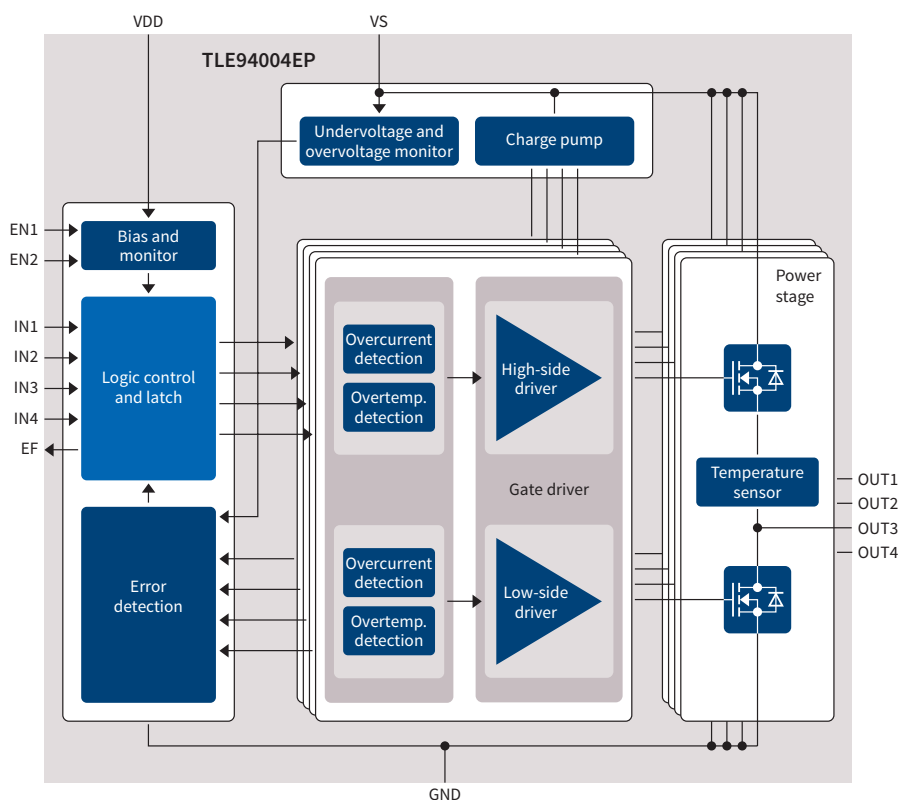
VDD

VS

TLE94004EP

Undervoltage and overvoltage monitor

Charge pump

EN1

EN2

Bias and monitor

IN1

IN2

IN3

IN4

EF

Logic control and latch

Error detection

Overcurrent detection

Overtemp. detection

High-side driver

Gate driver

Overcurrent detection

Overtemp. detection

Low-side driver

Power stage

Temperature sensor

OUT1

OUT2

OUT3

OUT4

GND